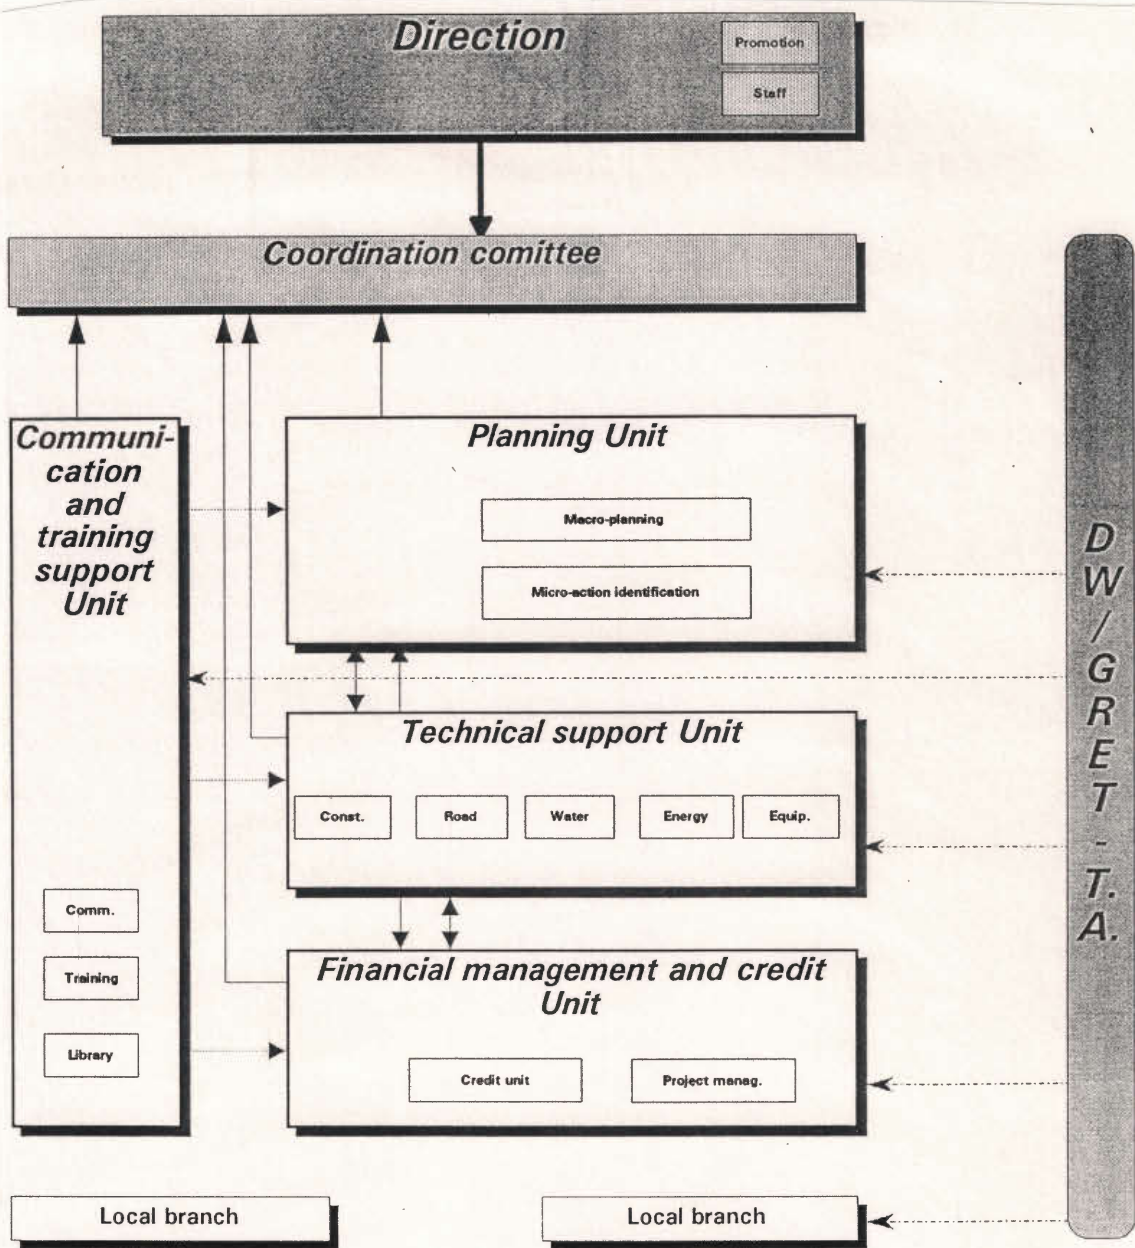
Direction

Promotion

Staff

Coordination comittee

Communication and training support Unit

Comm.

Training

Library

Planning Unit

Macro-planning

Micro-action identification

Technical support Unit

Const.

Road

Water

Energy

Equip.

Financial management and credit Unit

Credit unit

Project manag.

DW/GRET - T.A.

Local branch

Local branch